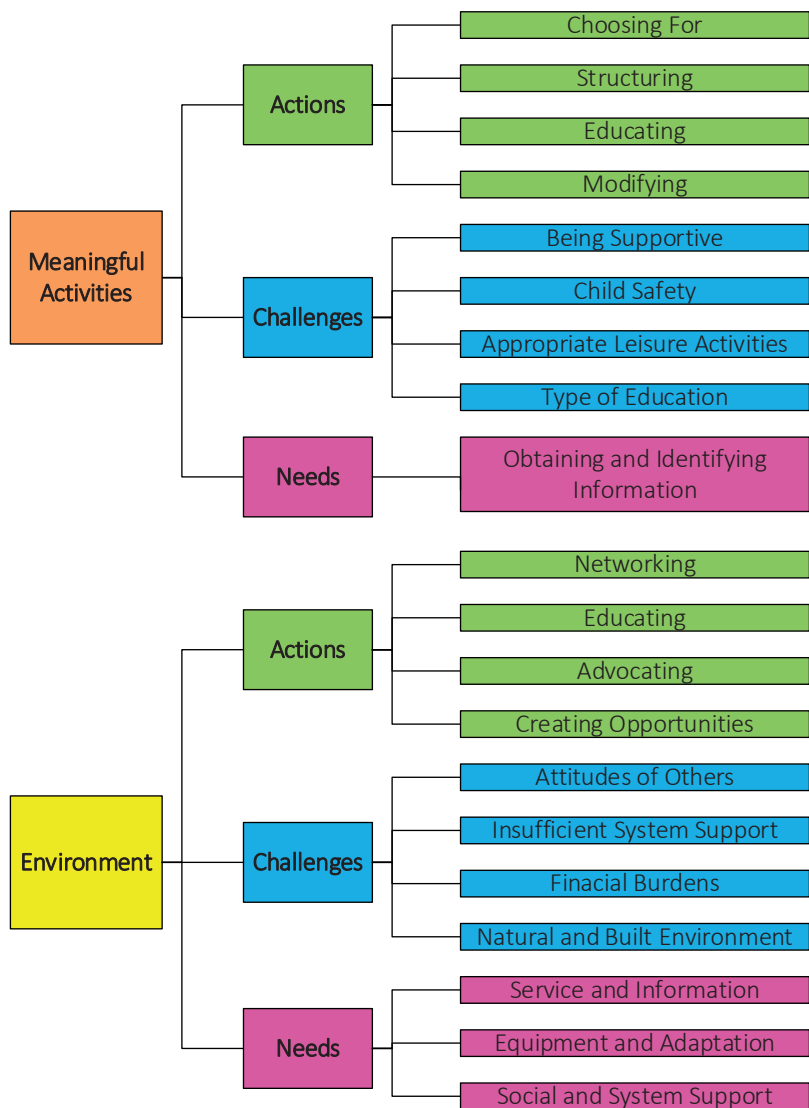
Meaningful Activities

Actions
Choosing For
Structuring
Educating
Modifying

Challenges
Being Supportive
Child Safety
Appropriate Leisure Activities
Type of Education

Needs
Obtaining and Identifying Information

Environment

Actions
Networking
Educating
Advocating
Creating Opportunities

Challenges
Attitudes of Others
Insufficient System Support
Finacial Burdens
Natural and Built Environment

Needs
Service and Information
Equipment and Adaptation
Social and System Support